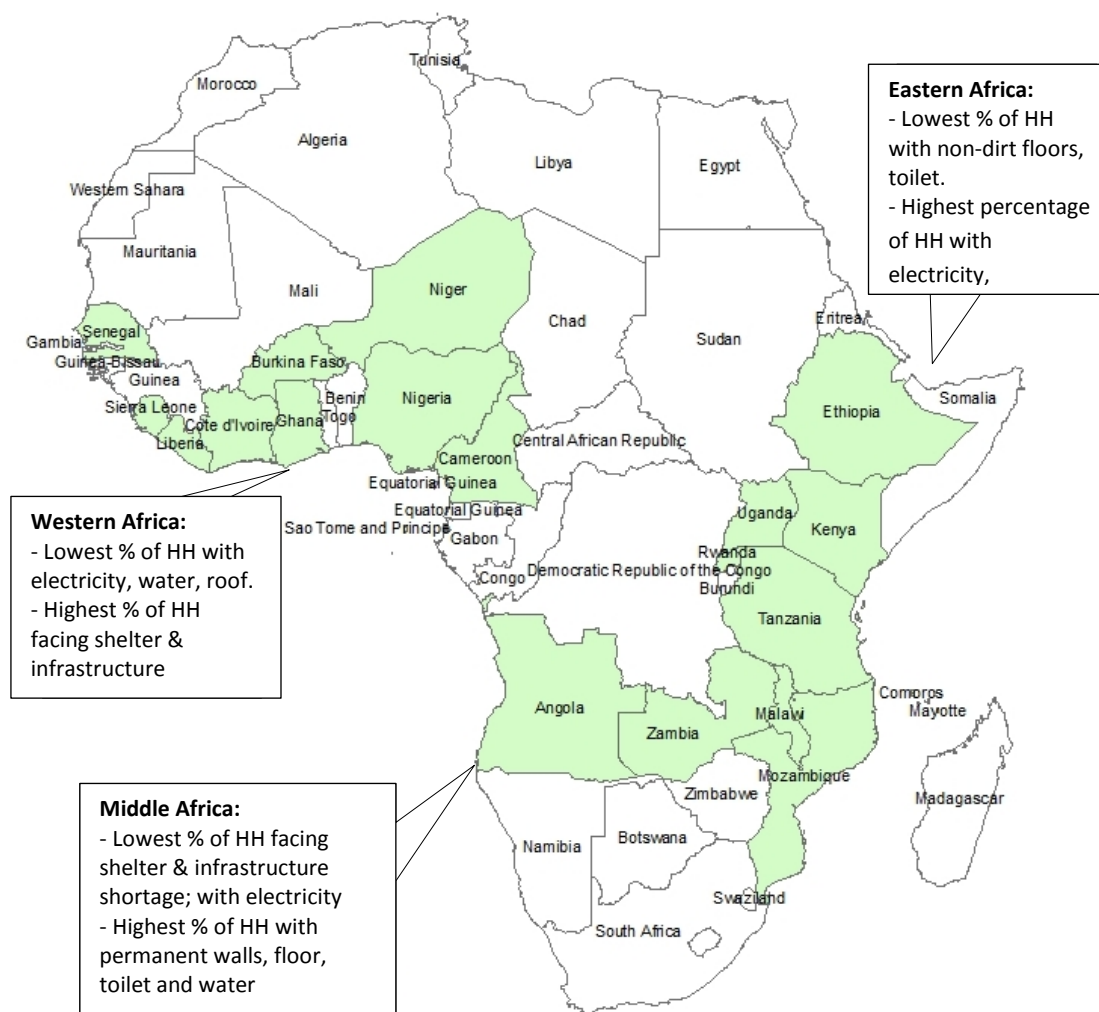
Eastern Africa:
- Lowest % of HH with non-dirt floors, toilet.
- Highest percentage of HH with electricity,

Tunisia
Morocco
Algeria
Libya
Egypt
Western Sahara
Mauritania
Mali
Niger
Chad
Sudan
Eritrea
Senegal
Gambia
Guinea-Bissau
Guinea
Burkina Faso
Benin
Togo
Nigeria
Sierra Leone
Liberia
Cote d'Ivoire
Ghana
Somalia
Ethiopia
Central African Republic
Cameroon
Equatorial Guinea
Equatorial Guinea
Sao Tome and Principe
Gabon
Congo
Democratic Republic of the Congo
Uganda
Kenya
Rwanda
Burundi
Tanzania
Angola
Zambia
Malawi
Comoros
Mayotte
Mozambique
Zimbabwe
Madagascar
Namibia
Botswana
Swaziland
South Africa

Western Africa:
- Lowest % of HH with electricity, water, roof.
- Highest % of HH facing shelter & infrastructure

Middle Africa:
- Lowest % of HH facing shelter & infrastructure shortage; with electricity
- Highest % of HH with permanent walls, floor, toilet and water